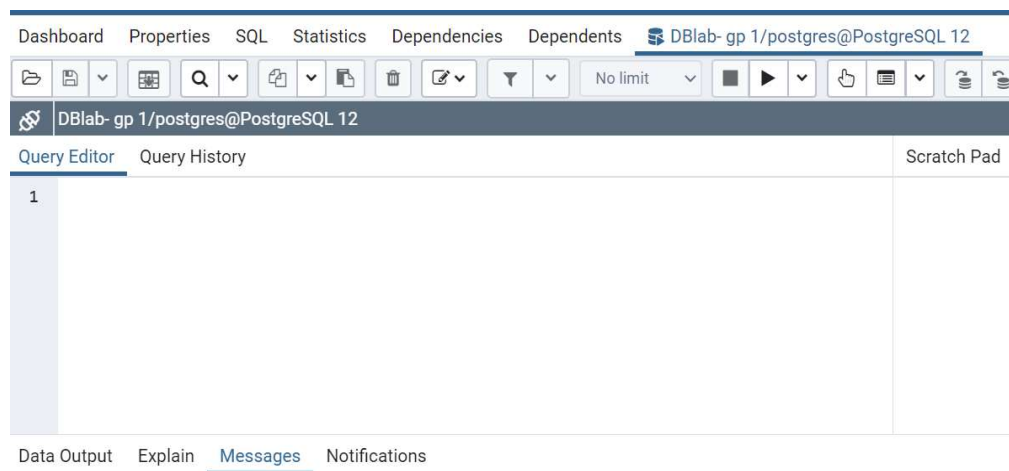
Dashboard Properties SQL Statistics Dependencies Dependents DBlab- gp 1/postgres@PostgreSQL 12

No limit

DBlab- gp 1/postgres@PostgreSQL 12

Query Editor Query History

Scratch Pad

1

Data Output Explain Messages Notifications